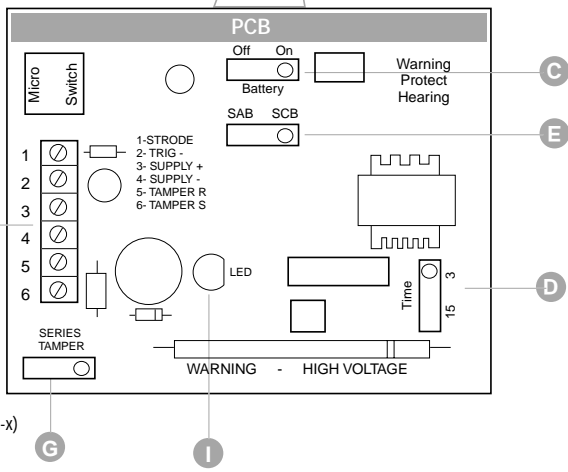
PCB

Micro Switch

Off On
Battery

Warning
Protect
Hearing

C

SAB SCB

E

1-STRODE
2- TRIG -
3- SUPPLY +
4- SUPPLY -
5- TAMPER R
6- TAMPER S

1
2
3
4
5
6

LED

Time
3
15

D

SERIES TAMPER

WARNING - HIGH VOLTAGE

-x)

G

I